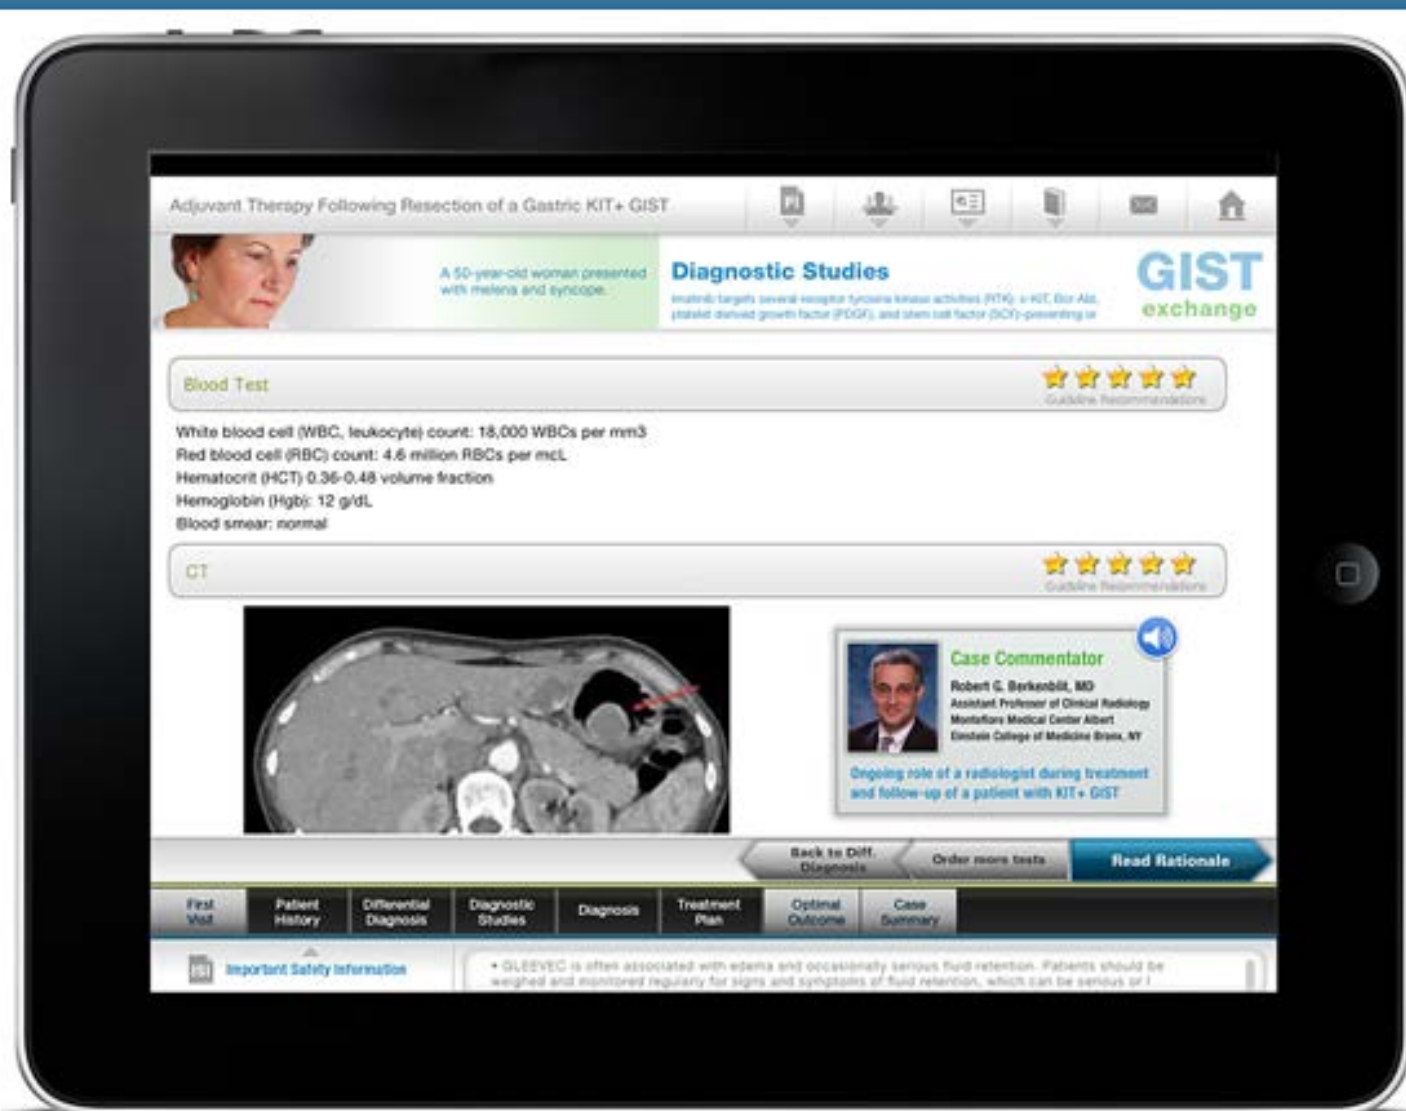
Adjuvant Therapy Following Resection of a Gastric KIT+ GIST

PI

A 50-year-old woman presented with melena and syncope.

Diagnostic Studies

Imatinib targets several receptor tyrosine kinase activities (RTK): c-KIT, Bcr-Abl, platelet derived growth factor (PDGF), and stem cell factor (SCF)-preventing or

GIST exchange

Blood Test

Guideline Recommendations

White blood cell (WBC, leukocyte) count: 18,000 WBCs per mm3
Red blood cell (RBC) count: 4.6 million RBCs per mcL
Hematocrit (HCT) 0.36-0.48 volume fraction
Hemoglobin (Hgb): 12 g/dL
Blood smear: normal

CT

Guideline Recommendations

Case Commentator

Robert G. Berkenblit, MD
Assistant Professor of Clinical Radiology
Montefiore Medical Center Albert Einstein College of Medicine Bronx, NY

Ongoing role of a radiologist during treatment and follow-up of a patient with KIT+ GIST

Back to Diff. Diagnosis

Order more tests

Read Rationale

First Visit

Patient History

Differential Diagnosis

Diagnostic Studies

Diagnosis

Treatment Plan

Optimal Outcome

Case Summary

Important Safety Information

• GLEEVEC is often associated with edema and occasionally serious fluid retention. Patients should be weighed and monitored regularly for signs and symptoms of fluid retention, which can be serious or l